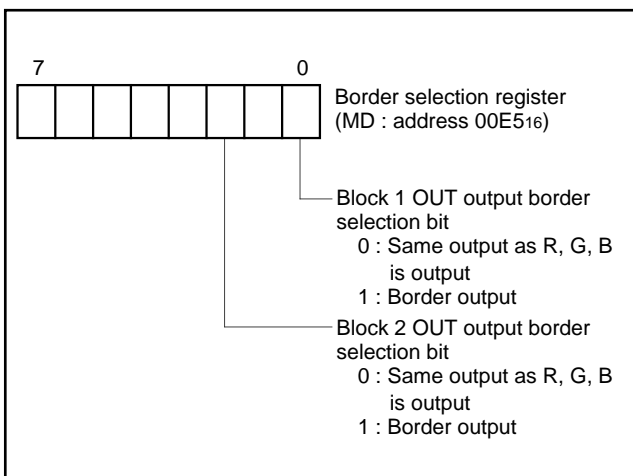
7

0

Border selection register
(MD : address $00E5_{16}$)

Block 1 OUT output border selection bit
0 : Same output as R, G, B is output
1 : Border output

Block 2 OUT output border selection bit
0 : Same output as R, G, B is output
1 : Border output